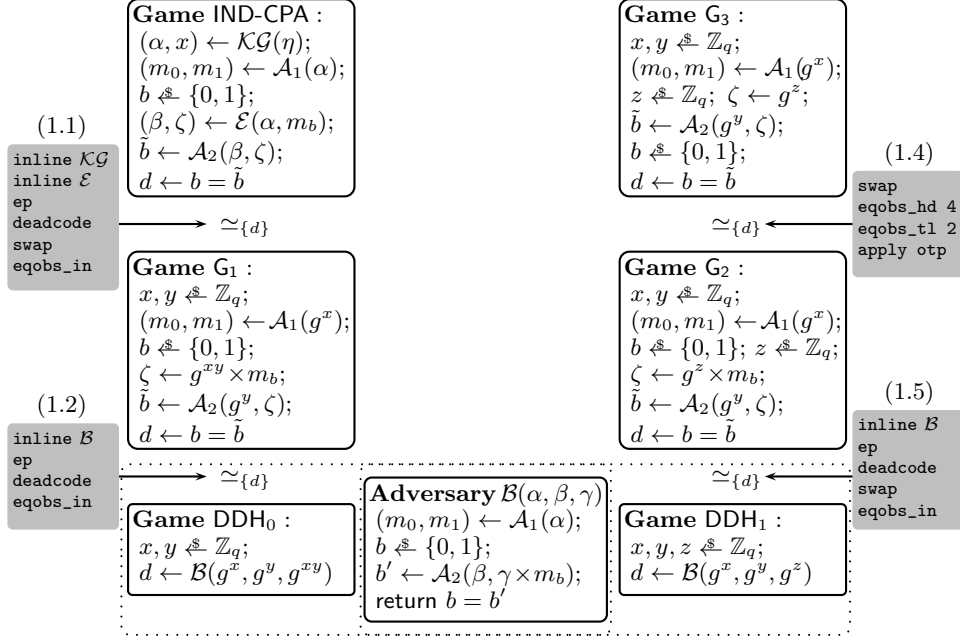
**Game** IND-CPA :
$(\alpha, x) \leftarrow \mathcal{KG}(\eta)$;
$(m_0, m_1) \leftarrow \mathcal{A}_1(\alpha)$;
$b \xleftarrow{\$} \{0,1\}$;
$(\beta, \zeta) \leftarrow \mathcal{E}(\alpha, m_b)$;
$\tilde{b} \leftarrow \mathcal{A}_2(\beta, \zeta)$;
$d \leftarrow b = \tilde{b}$

**Game** $\mathsf{G}_3$ :
$x, y \xleftarrow{\$} \mathbb{Z}_q$;
$(m_0, m_1) \leftarrow \mathcal{A}_1(g^x)$;
$z \xleftarrow{\$} \mathbb{Z}_q$; $\zeta \leftarrow g^z$;
$\tilde{b} \leftarrow \mathcal{A}_2(g^y, \zeta)$;
$b \xleftarrow{\$} \{0,1\}$;
$d \leftarrow b = \tilde{b}$

(1.1)
inline $\mathcal{KG}$
inline $\mathcal{E}$
ep
deadcode
swap
eqobs_in

$\simeq_{\{d\}}$

(1.4)
swap
eqobs_hd 4
eqobs_tl 2
apply otp

$\simeq_{\{d\}}$

**Game** $\mathsf{G}_1$ :
$x, y \xleftarrow{\$} \mathbb{Z}_q$;
$(m_0, m_1) \leftarrow \mathcal{A}_1(g^x)$;
$b \xleftarrow{\$} \{0,1\}$;
$\zeta \leftarrow g^{xy} \times m_b$;
$\tilde{b} \leftarrow \mathcal{A}_2(g^y, \zeta)$;
$d \leftarrow b = \tilde{b}$

**Game** $\mathsf{G}_2$ :
$x, y \xleftarrow{\$} \mathbb{Z}_q$;
$(m_0, m_1) \leftarrow \mathcal{A}_1(g^x)$;
$b \xleftarrow{\$} \{0,1\}$; $z \xleftarrow{\$} \mathbb{Z}_q$;
$\zeta \leftarrow g^z \times m_b$;
$\tilde{b} \leftarrow \mathcal{A}_2(g^y, \zeta)$;
$d \leftarrow b = \tilde{b}$

(1.2)
inline $\mathcal{B}$
ep
deadcode
eqobs_in

$\simeq_{\{d\}}$

(1.5)
inline $\mathcal{B}$
ep
deadcode
swap
eqobs_in

$\simeq_{\{d\}}$

**Game** $\mathsf{DDH}_0$ :
$x, y \xleftarrow{\$} \mathbb{Z}_q$;
$d \leftarrow \mathcal{B}(g^x, g^y, g^{xy})$

**Adversary** $\mathcal{B}(\alpha, \beta, \gamma)$
$(m_0, m_1) \leftarrow \mathcal{A}_1(\alpha)$;
$b \xleftarrow{\$} \{0,1\}$;
$b' \leftarrow \mathcal{A}_2(\beta, \gamma \times m_b)$;
return $b = b'$

**Game** $\mathsf{DDH}_1$ :
$x, y, z \xleftarrow{\$} \mathbb{Z}_q$;
$d \leftarrow \mathcal{B}(g^x, g^y, g^z)$